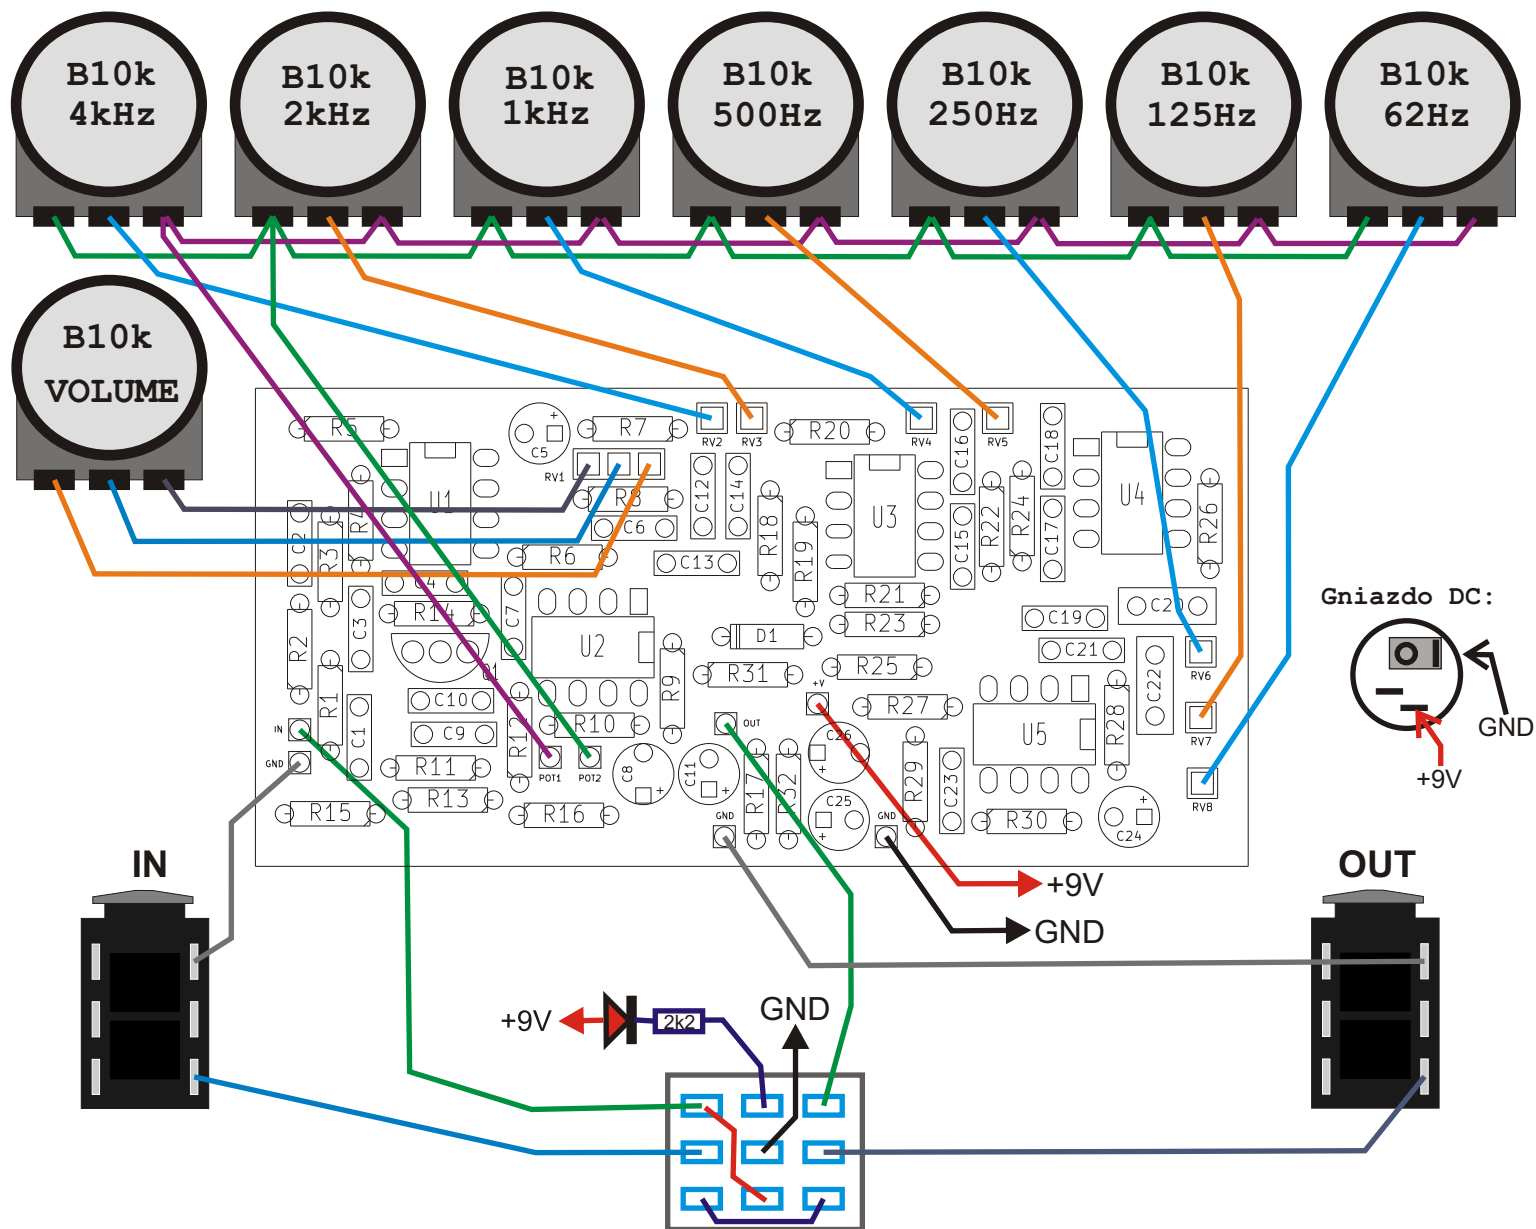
B10k 4kHz

B10k 2kHz

B10k 1kHz

B10k 500Hz

B10k 250Hz

B10k 125Hz

B10k 62Hz

B10k VOLUME

R5 C5 R7 RV2 RV3 R20 RV4 RV5 C18 U4 C16 RV1 R8 U1 C12 C14 U3 R24 R26 R4 C2 C6 R18 R22 C17 R3 R6 C13 R19 C15 C4 R21 C19 C20 R14 C7 R23 C3 U2 D1 C21 R2 Q1 R9 R25 RV6 R31 C22 R1 C10 +V R27 IN R10 OUT C26 U5 C1 C9 R12 R28 GND R11 C8 C11 RV7 R29 R13 POT1 POT2 R17 R32 C23 R15 R16 C25 R30 C24 GND GND RV8

Gniazdo DC:

GND

+9V

+9V

GND

IN

OUT

+9V

2k2

GND